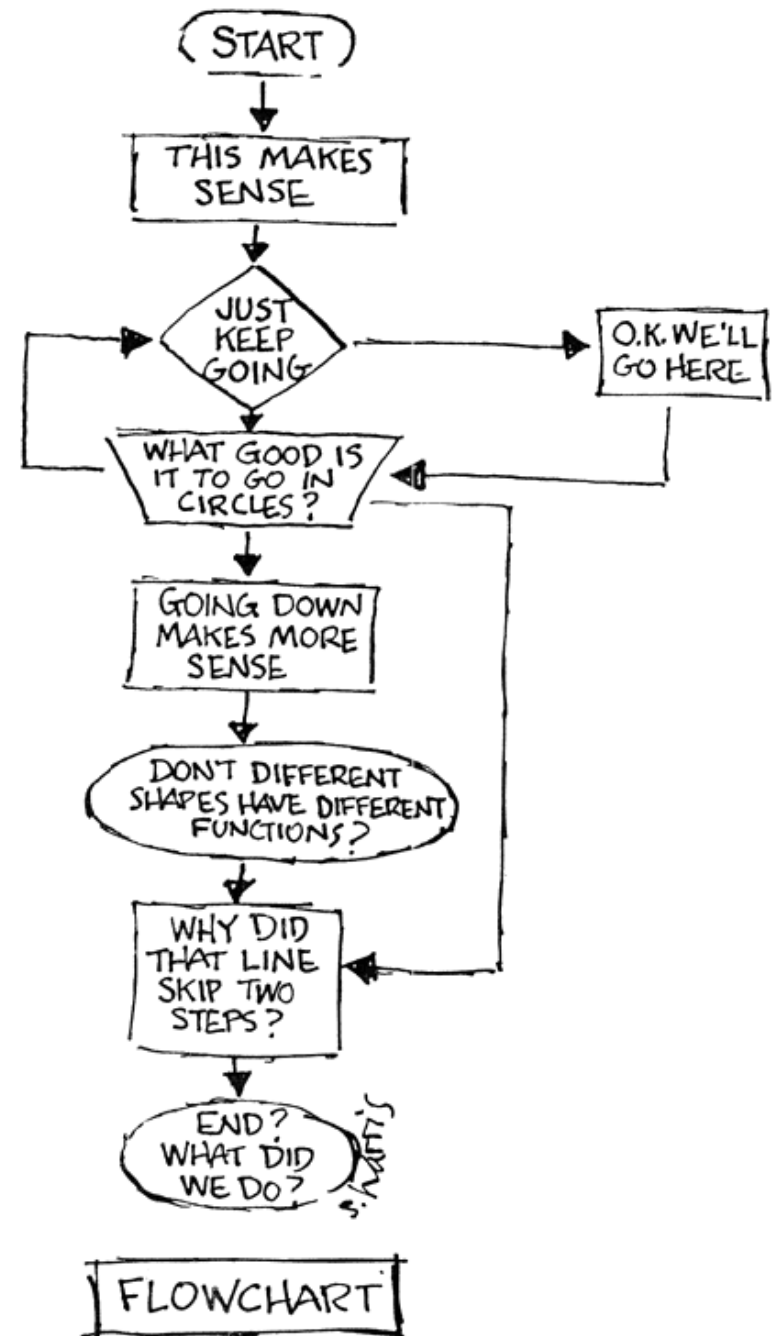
START

THIS MAKES SENSE

JUST KEEP GOING

O.K. WE'LL GO HERE

WHAT GOOD IS IT TO GO IN CIRCLES?

GOING DOWN MAKES MORE SENSE

DON'T DIFFERENT SHAPES HAVE DIFFERENT FUNCTIONS?

WHY DID THAT LINE SKIP TWO STEPS?

END? WHAT DID WE DO?

S. HARRIS

FLOWCHART